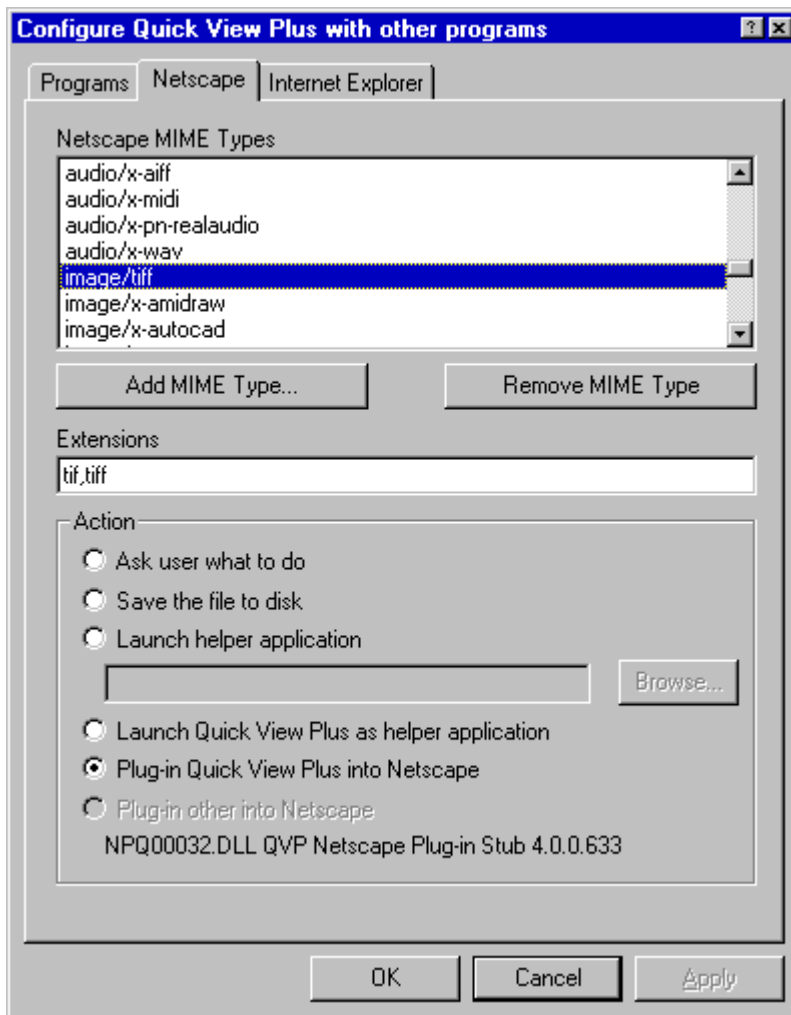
Configure Quick View Plus with other programs

? ×

Programs | Netscape | Internet Explorer

Netscape MIME Types

audio/x-aiff
audio/x-midi
audio/x-pn-realaudio
audio/x-wav
image/tiff
image/x-amidraw
image/x-autocad

Add MIME Type...

Remove MIME Type

Extensions

tif,tiff

Action

Ask user what to do

Save the file to disk

Launch helper application

Browse...

Launch Quick View Plus as helper application

Plug-in Quick View Plus into Netscape

Plug-in other into Netscape

NPQ00032.DLL QVP Netscape Plug-in Stub 4.0.0.633

OK

Cancel

Apply